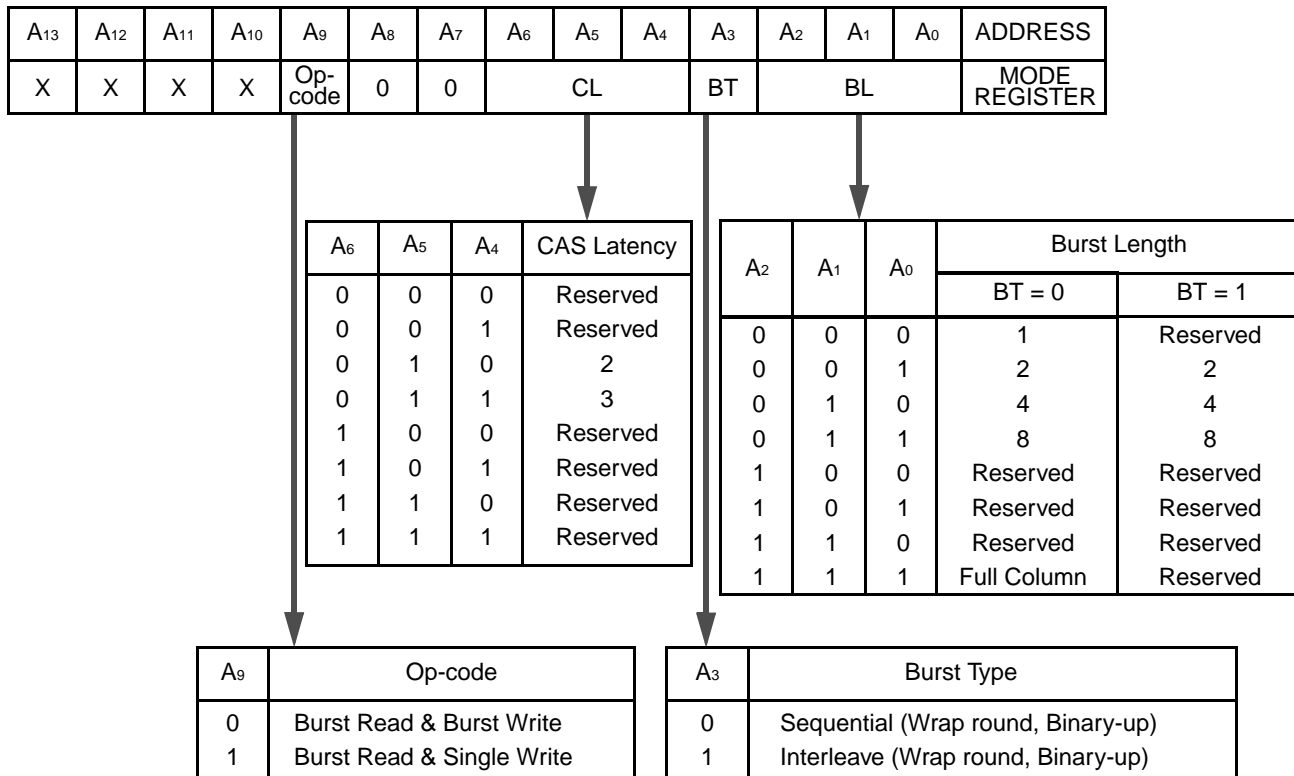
| $A_{13}$ | $A_{12}$ | $A_{11}$ | $A_{10}$ | $A_9$ | $A_8$ | $A_7$ | $A_6$ | $A_5$ | $A_4$ | $A_3$ | $A_2$ | $A_1$ | $A_0$ | ADDRESS |
|---|---|---|---|---|---|---|---|---|---|---|---|---|---|---|
| X | X | X | X | Op-code | 0 | 0 | CL | | | BT | BL | | | MODE REGISTER |

| $A_6$ | $A_5$ | $A_4$ | CAS Latency |
|---|---|---|---|
| 0 | 0 | 0 | Reserved |
| 0 | 0 | 1 | Reserved |
| 0 | 1 | 0 | 2 |
| 0 | 1 | 1 | 3 |
| 1 | 0 | 0 | Reserved |
| 1 | 0 | 1 | Reserved |
| 1 | 1 | 0 | Reserved |
| 1 | 1 | 1 | Reserved |

| $A_2$ | $A_1$ | $A_0$ | Burst Length BT = 0 | Burst Length BT = 1 |
|---|---|---|---|---|
| 0 | 0 | 0 | 1 | Reserved |
| 0 | 0 | 1 | 2 | 2 |
| 0 | 1 | 0 | 4 | 4 |
| 0 | 1 | 1 | 8 | 8 |
| 1 | 0 | 0 | Reserved | Reserved |
| 1 | 0 | 1 | Reserved | Reserved |
| 1 | 1 | 0 | Reserved | Reserved |
| 1 | 1 | 1 | Full Column | Reserved |

| $A_9$ | Op-code |
|---|---|
| 0 | Burst Read & Burst Write |
| 1 | Burst Read & Single Write |

| $A_3$ | Burst Type |
|---|---|
| 0 | Sequential (Wrap round, Binary-up) |
| 1 | Interleave (Wrap round, Binary-up) |